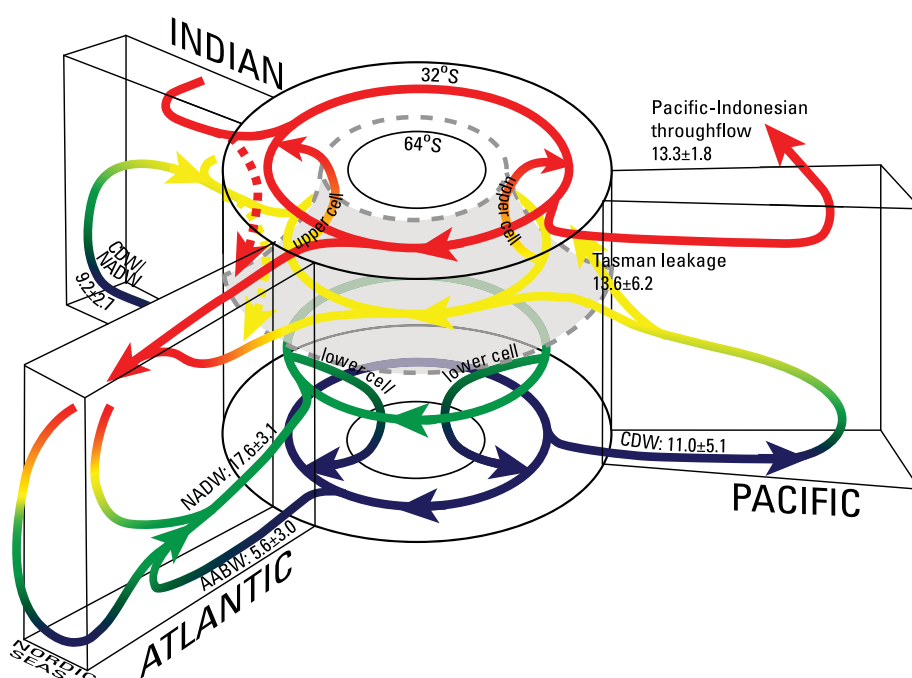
INDIAN

32°S

64°S

Pacific-Indonesian throughflow
13.3±1.8

upper cell

upper cell

CDW/
NADW
9.2±2.1

Tasman leakage
13.6±6.2

lower cell

lower cell

NADW: 17.6±3.1

CDW: 11.0±5.1

PACIFIC

AABW: 5.6±3.0

ATLANTIC

NORDIC
SEAS